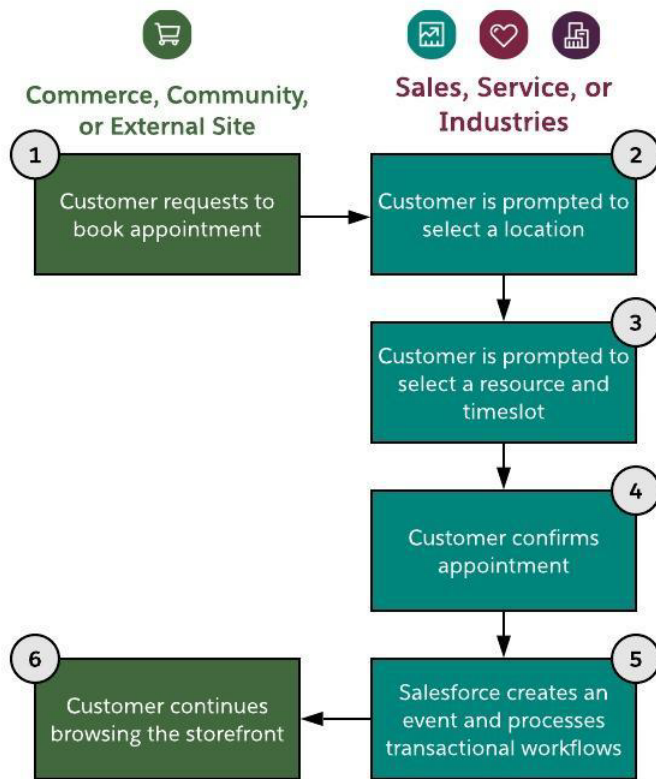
Commerce, Community, or External Site

Sales, Service, or Industries

1

Customer requests to book appointment

2

Customer is prompted to select a location

3

Customer is prompted to select a resource and timeslot

4

Customer confirms appointment

5

Salesforce creates an event and processes transactional workflows

6

Customer continues browsing the storefront